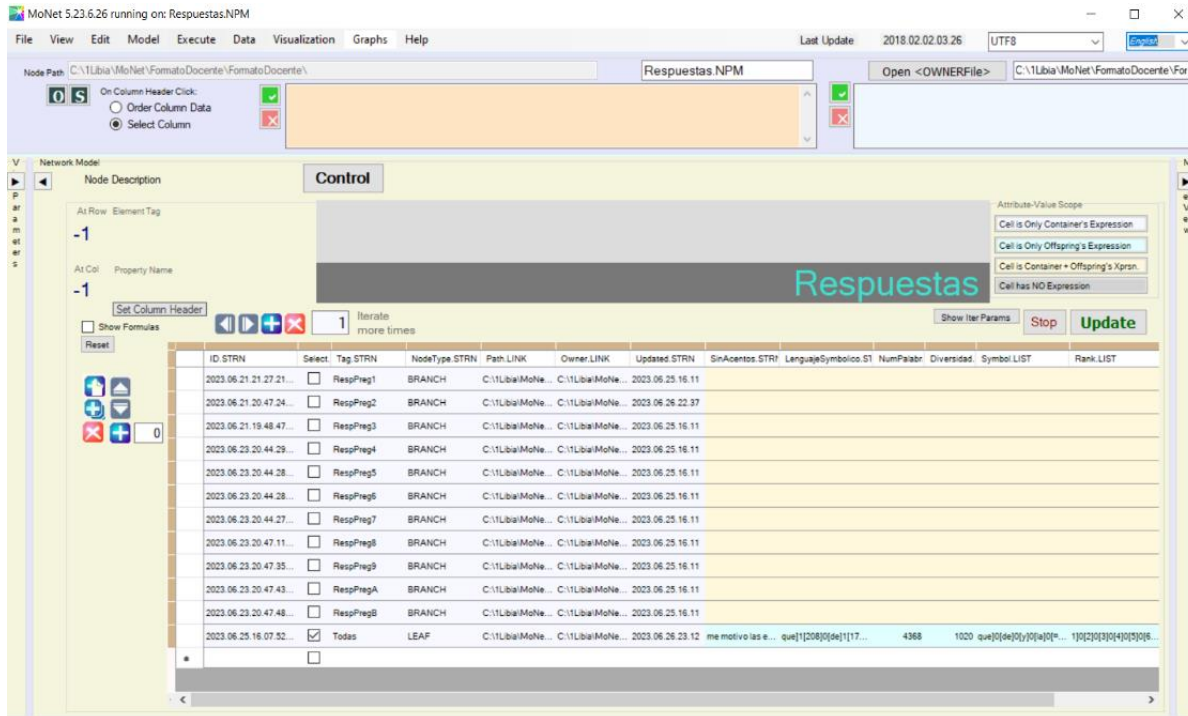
MoNet 5.23.6.26 running on: Respuestas.NPM

File View Edit Model Execute Data Visualization Graphs Help

Last Update 2018.02.02.03.26 UTF8 English

Node Path C:\1Libia\MoNet\FormatoDocente\FormatoDocente\

Respuestas.NPM

Open <OWNERFile>

C:\1Libia\MoNet\FormatoDocente\For

O S

On Column Header Click:
Order Column Data
Select Column

V
P
ar
a
m
et
er
s

Network Model

Node Description

Control

At Row Element Tag
-1

At Col Property Name
-1

Respuestas

Attribute-Value Scope
Cell is Only Container's Expression
Cell is Only Offspring's Expression
Cell is Container + Offspring's Xprsn.
Cell has NO Expression

Set Column Header
Show Formulas
Reset

1 Iterate more times

Show Iter Params Stop Update

0

| | ID.STRN | Select. | Tag.STRN | NodeType.STRN | Path.LINK | Owner.LINK | Updated.STRN | SinAcentos.STRN | LenguajeSimbolico.ST | NumPalabr | Diversidad. | Symbol.LIST | Rank.LIST |
|---|---|---|---|---|---|---|---|---|---|---|---|---|---|
| | 2023.06.21.21.27.21... | ☐ | RespPreg1 | BRANCH | C:\1Libia\MoNe... | C:\1Libia\MoNe... | 2023.06.25.16.11 | | | | | | |
| | 2023.06.21.20.47.24... | ☐ | RespPreg2 | BRANCH | C:\1Libia\MoNe... | C:\1Libia\MoNe... | 2023.06.26.22.37 | | | | | | |
| | 2023.06.21.19.48.47... | ☐ | RespPreg3 | BRANCH | C:\1Libia\MoNe... | C:\1Libia\MoNe... | 2023.06.25.16.11 | | | | | | |
| | 2023.06.23.20.44.29... | ☐ | RespPreg4 | BRANCH | C:\1Libia\MoNe... | C:\1Libia\MoNe... | 2023.06.25.16.11 | | | | | | |
| | 2023.06.23.20.44.28... | ☐ | RespPreg5 | BRANCH | C:\1Libia\MoNe... | C:\1Libia\MoNe... | 2023.06.25.16.11 | | | | | | |
| | 2023.06.23.20.44.28... | ☐ | RespPreg6 | BRANCH | C:\1Libia\MoNe... | C:\1Libia\MoNe... | 2023.06.25.16.11 | | | | | | |
| | 2023.06.23.20.44.27... | ☐ | RespPreg7 | BRANCH | C:\1Libia\MoNe... | C:\1Libia\MoNe... | 2023.06.25.16.11 | | | | | | |
| | 2023.06.23.20.47.11... | ☐ | RespPreg8 | BRANCH | C:\1Libia\MoNe... | C:\1Libia\MoNe... | 2023.06.25.16.11 | | | | | | |
| | 2023.06.23.20.47.35... | ☐ | RespPreg9 | BRANCH | C:\1Libia\MoNe... | C:\1Libia\MoNe... | 2023.06.25.16.11 | | | | | | |
| | 2023.06.23.20.47.43... | ☐ | RespPregA | BRANCH | C:\1Libia\MoNe... | C:\1Libia\MoNe... | 2023.06.25.16.11 | | | | | | |
| | 2023.06.23.20.47.48... | ☐ | RespPregB | BRANCH | C:\1Libia\MoNe... | C:\1Libia\MoNe... | 2023.06.25.16.11 | | | | | | |
| | 2023.06.25.16.07.52... | ☑ | Todas | LEAF | C:\1Libia\MoNe... | C:\1Libia\MoNe... | 2023.06.26.23.12 | me motivo las e... | que]1[208]0[de]1[17... | 4368 | 1020 | que]0[de]0[y]0[la]0[=... | 1]0[2]0[3]0[4]0[5]0[6... |
| * | | ☐ | | | | | | | | | | | |